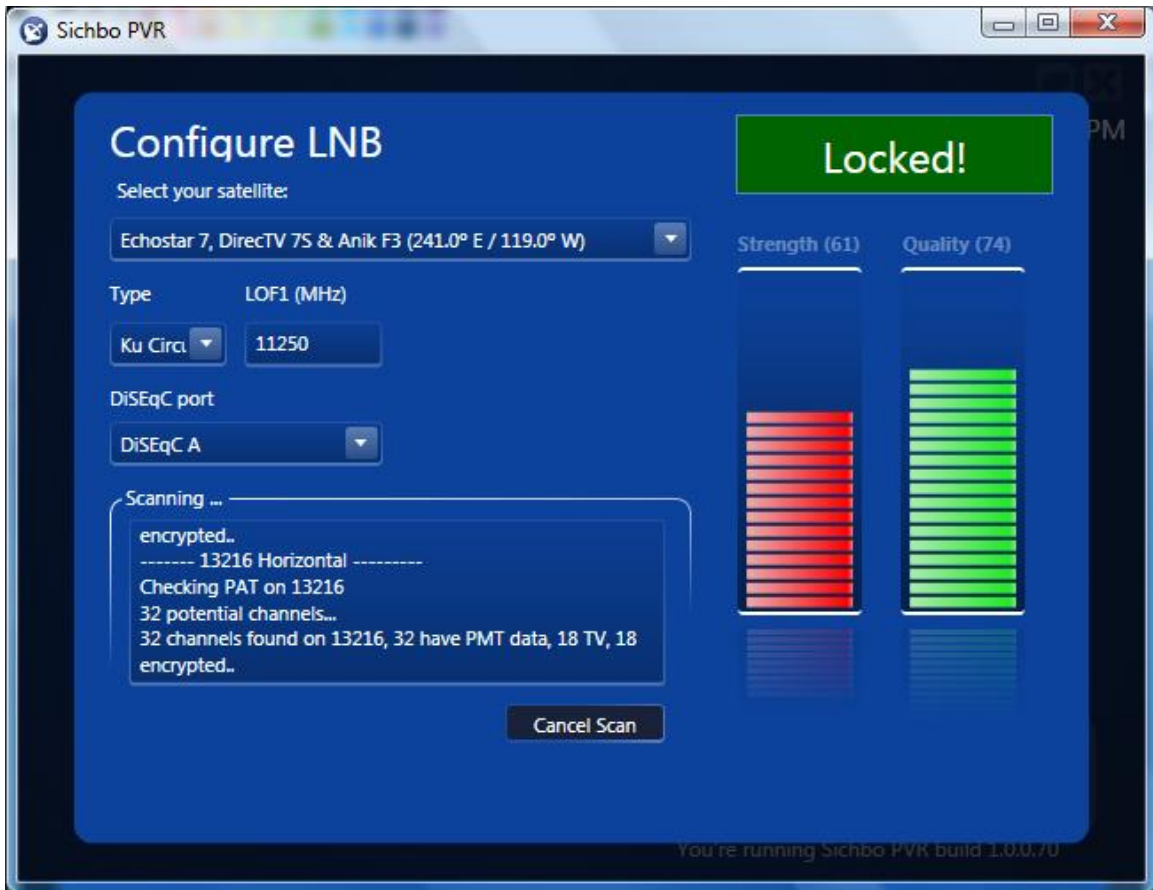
Sichbo PVR

Configure LNB

Select your satellite:

Echostar 7, DirecTV 7S & Anik F3 (241.0° E / 119.0° W)

Type

LOF1 (MHz)

Ku Circu

11250

DiSEqC port

DiSEqC A

Scanning ...

encrypted..
------- 13216 Horizontal ---------
Checking PAT on 13216
32 potential channels...
32 channels found on 13216, 32 have PMT data, 18 TV, 18 encrypted..

Cancel Scan

Locked!

Strength (61)

Quality (74)

PM

You're running Sichbo PVR build 1.0.0.70